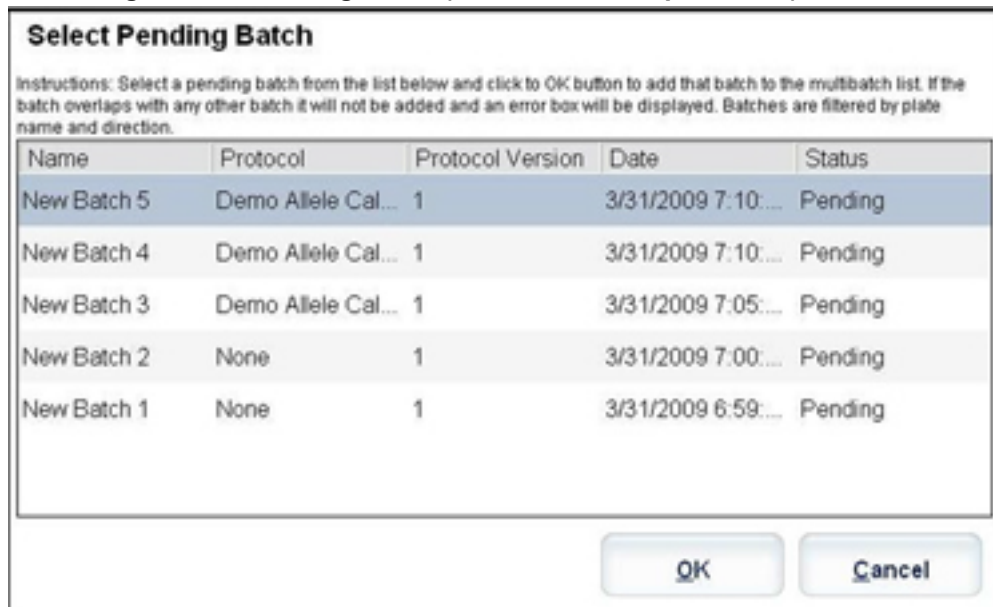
Select Pending Batch

Instructions: Select a pending batch from the list below and click to OK button to add that batch to the multibatch list. If the batch overlaps with any other batch it will not be added and an error box will be displayed. Batches are filtered by plate name and direction.

| Name | Protocol | Protocol Version | Date | Status |
|---|---|---|---|---|
| New Batch 5 | Demo Allele Cal... | 1 | 3/31/2009 7:10:... | Pending |
| New Batch 4 | Demo Allele Cal... | 1 | 3/31/2009 7:10:... | Pending |
| New Batch 3 | Demo Allele Cal... | 1 | 3/31/2009 7:05:... | Pending |
| New Batch 2 | None | 1 | 3/31/2009 7:00:... | Pending |
| New Batch 1 | None | 1 | 3/31/2009 6:59:... | Pending |

OK

Cancel